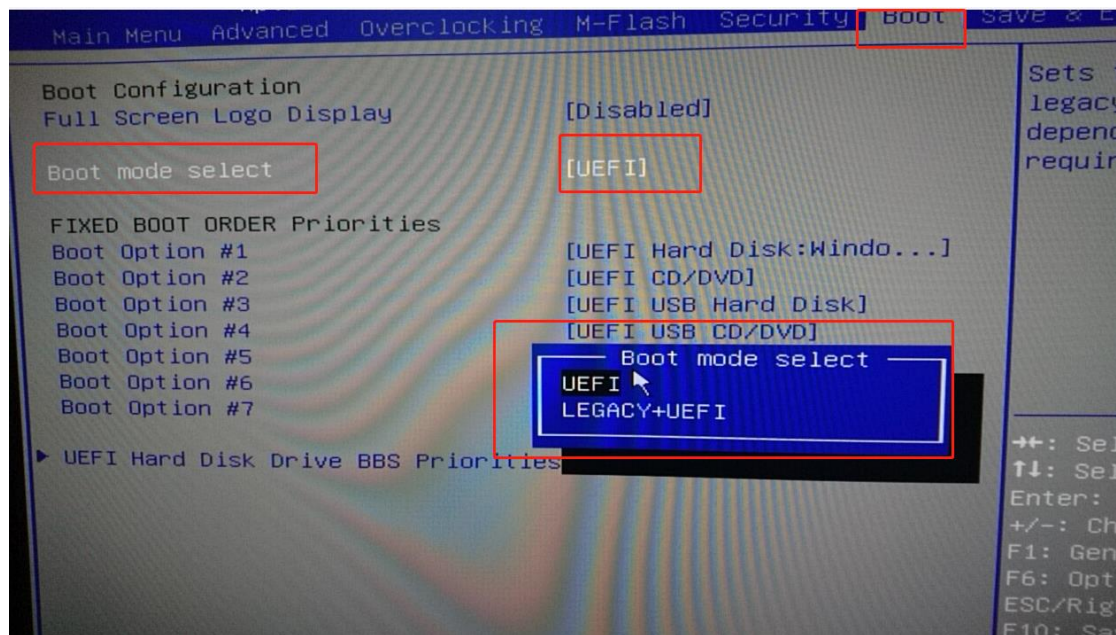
Main Menu Advanced Overclocking M-Flash Security Boot Save & E

Boot Configuration
Full Screen Logo Display [Disabled]

Boot mode select [UEFI]

FIXED BOOT ORDER Priorities
Boot Option #1 [UEFI Hard Disk:Windo...]
Boot Option #2 [UEFI CD/DVD]
Boot Option #3 [UEFI USB Hard Disk]
Boot Option #4 [UEFI USB CD/DVD]
Boot Option #5
Boot Option #6
Boot Option #7

Boot mode select
UEFI
LEGACY+UEFI

▶ UEFI Hard Disk Drive BBS Priorities

Sets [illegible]
legac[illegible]
depen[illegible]
requi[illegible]

→←: Se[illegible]
↑↓: Se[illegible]
Enter: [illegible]
+/-: Ch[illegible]
F1: Gen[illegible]
F6: Opt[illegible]
ESC/Rig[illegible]
F10: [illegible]